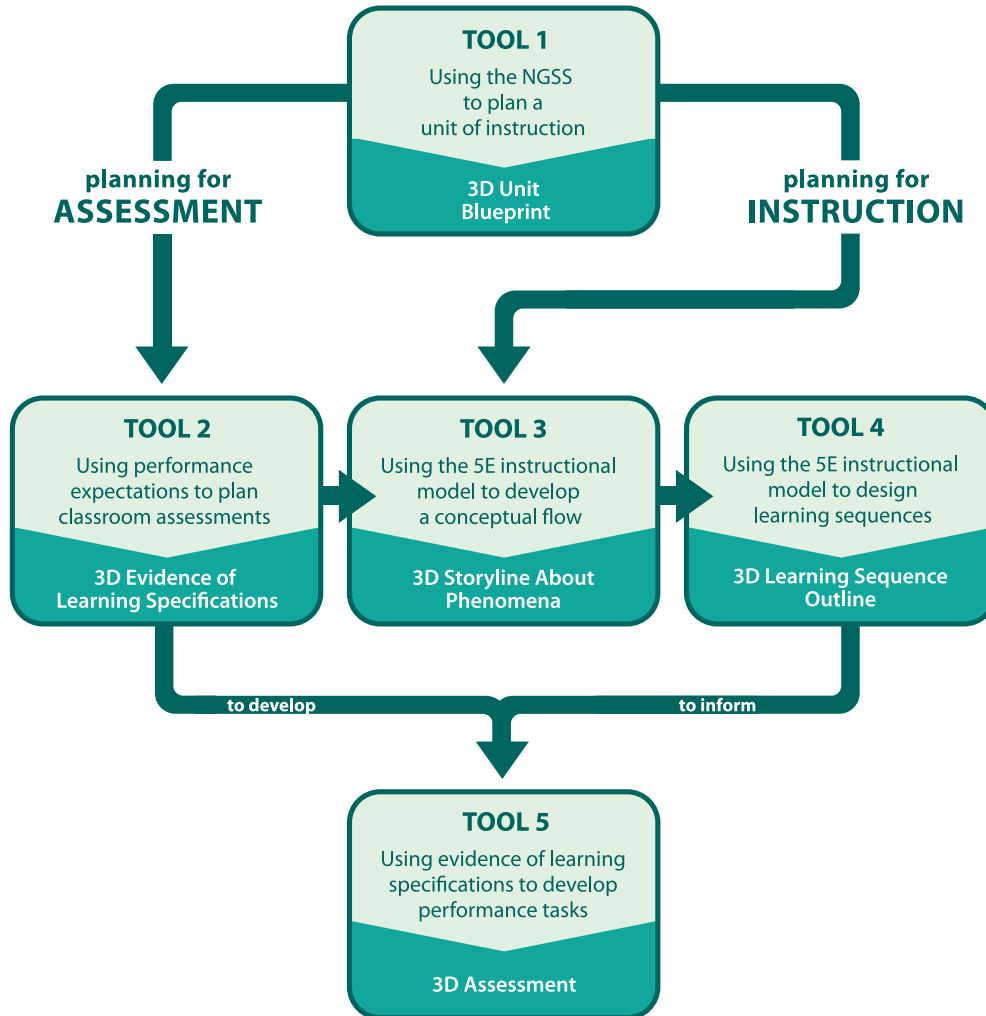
TOOL 1
Using the NGSS to plan a unit of instruction
3D Unit Blueprint

planning for ASSESSMENT

planning for INSTRUCTION

TOOL 2
Using performance expectations to plan classroom assessments
3D Evidence of Learning Specifications

TOOL 3
Using the 5E instructional model to develop a conceptual flow
3D Storyline About Phenomena

TOOL 4
Using the 5E instructional model to design learning sequences
3D Learning Sequence Outline

to develop

to inform

TOOL 5
Using evidence of learning specifications to develop performance tasks
3D Assessment